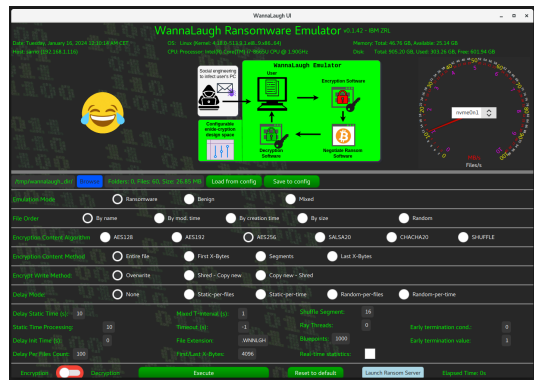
WannaLaugh UI

WannaLaugh Ransomware Emulator v0.1.42 - IBM ZRL

Date: Tuesday, January 16, 2024 12:10:14 AM CET
Host: jamie (192.168.1.116)
OS: Linux (Kernel: 6.1.0-17-amd64, 64-bit)
CPU: Processor: Intel(R) Core(TM) i5-8665U CPU @ 1.90GHz
Memory: Total: 46.76 GB, Available: 25.14 GB
Disk: Total: 935.20 GB, Used: 303.16 GB, Free: 631.94 GB

WannaLaugh Emulator
Social engineering to infect user's PC
User
Encryption Software
Configurable inside-cryption design space
Decryption Software
Negotiate Ransom Software

nvme0n1
Files/s

/tmp/wannalaugh_dir/ Browse Folders: 0, Files: 60, Size: 26.85 MB Load from config Save to config

Emulation Mode: Ransomware Benign Mixed

File Order: By name By mod. time By creation time By size Random

Encryption Content Algorithm: AES128 AES192 AES256 SALSA20 CHACHA20 SHUFFLE

Encryption Content Method: Entire file First X-Bytes Segments Last X-Bytes

Encrypt Write Method: Overwrite Shred - Copy new Copy new - Shred

Delay Mode: None Static-per-files Static-per-time Random-per-files Random-per-time

| Delay Static Time (s): | 10 | Mixed T-Interval (s): | 1 | Shuffle Segment: | 16 | | |
|---|---|---|---|---|---|---|---|
| Static Time Processing: | 10 | Timeout (s): | -1 | Ray Threads: | 0 | Early termination cond.: | 0 |
| Delay Init Time (s): | 0 | File Extension: | .WNNLGH | Blueprints: | 1000 | Early termination value: | 1 |
| Delay Per Files Count: | 100 | First/Last X-Bytes: | 4096 | Real-time statistics: | | | |

Encryption Decryption Execute Reset to default Launch Ransom Server Elapsed Time: 0s